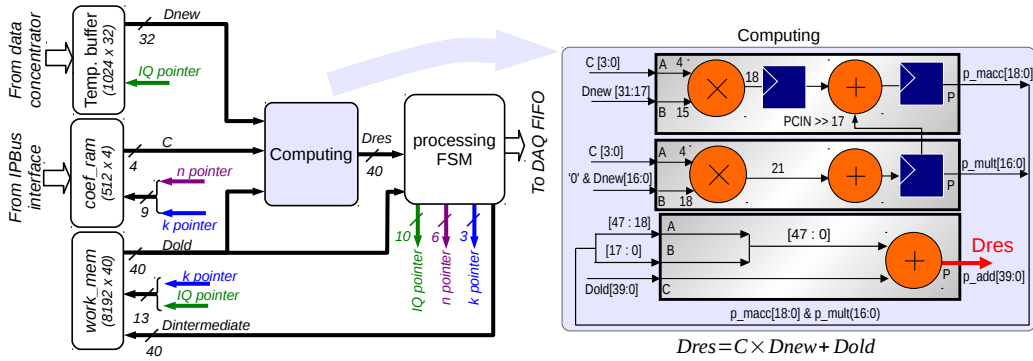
From data concentrator

Temp. buffer (1024 x 32)

Dnew

32

IQ pointer

From IPBus interface

coef_ram (512 x 4)

C

4

n pointer

9

k pointer

Computing

Dres

40

processing FSM

To DAQ FIFO

work_mem (8192 x 40)

Dold

40

k pointer

IQ pointer

13

Dintermediate

40

10

6

3

IQ pointer

n pointer

k pointer

Computing

C [3:0]

A

4

18

Dnew [31:17]

B

15

PCIN >> 17

p_macc[18:0]

P

C [3:0]

A

4

21

'0' & Dnew[16:0]

B

18

p_mult[16:0]

P

[47 : 18]

A

[17 : 0]

B

[47 : 0]

Dres

Dold[39:0]

C

P

p_add[39:0]

p_macc[18:0] & p_mult(16:0)

$Dres = C \times Dnew + Dold$